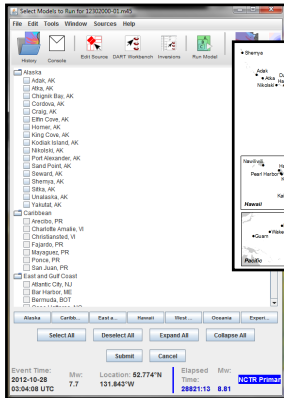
Select Models to Run for 12302000-01.m65

File Edit Tools Window Sources Help

History Console Edit Source DART Workbench Inversions Run Model

Alaska
Adak, AK
Atka, AK
Chignik Bay, AK
Cordova, AK
Craig, AK
Elfin Cove, AK
Homer, AK
King Cove, AK
Kodiak Island, AK
Nikolski, AK
Port Alexander, AK
Sand Point, AK
Seward, AK
Shemya, AK
Sitka, AK
Unalaska, AK
Yakutat, AK
Caribbean
Arecibo, PR
Charlotte Amalie, VI
Christiansted, VI
Fajardo, PR
Mayaguez, PR
Ponce, PR
San Juan, PR
East and Gulf Coast
Atlantic City, NJ
Bar Harbor, ME
Bermuda, BOT

Shemya
Adak
Atka
Nikolski
Nawiliwili
Pearl Harbor
Hawaii
Wake
Guam
Pacific

Alaska | Caribb... | East a... | Hawaii | West ... | Oceania | Expert...

Select All | Deselect All | Expand All | Collapse All

Submit | Cancel

Event Time: 2012-10-28 03:04:08 UTC
Mw: 7.7
Location: 52.774°N 131.843°W
Elapsed Time: 28821:13
Mw: 8.81
NCTR Primar